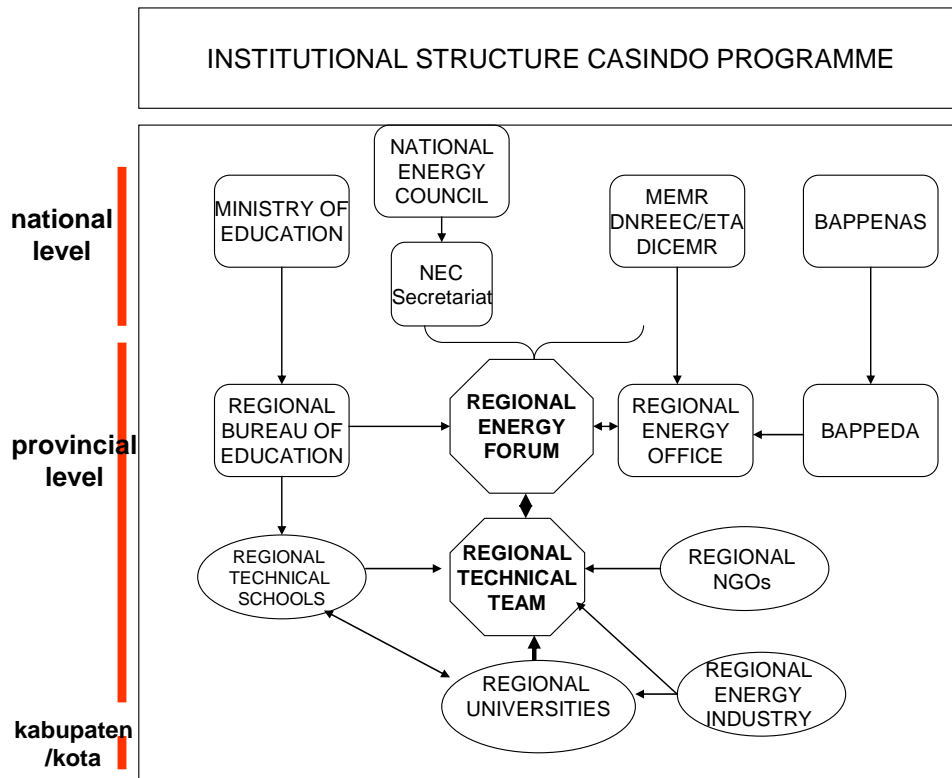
INSTITUTIONAL STRUCTURE CASINDO PROGRAMME

national level

provincial level

kabupaten /kota

NATIONAL ENERGY COUNCIL

NEC Secretariat

MINISTRY OF EDUCATION

MEMR DNREEC/ETA DICEMR

BAPPENAS

REGIONAL BUREAU OF EDUCATION

REGIONAL ENERGY FORUM

REGIONAL ENERGY OFFICE

BAPPEDA

REGIONAL TECHNICAL SCHOOLS

REGIONAL TECHNICAL TEAM

REGIONAL NGOs

REGIONAL UNIVERSITIES

REGIONAL ENERGY INDUSTRY